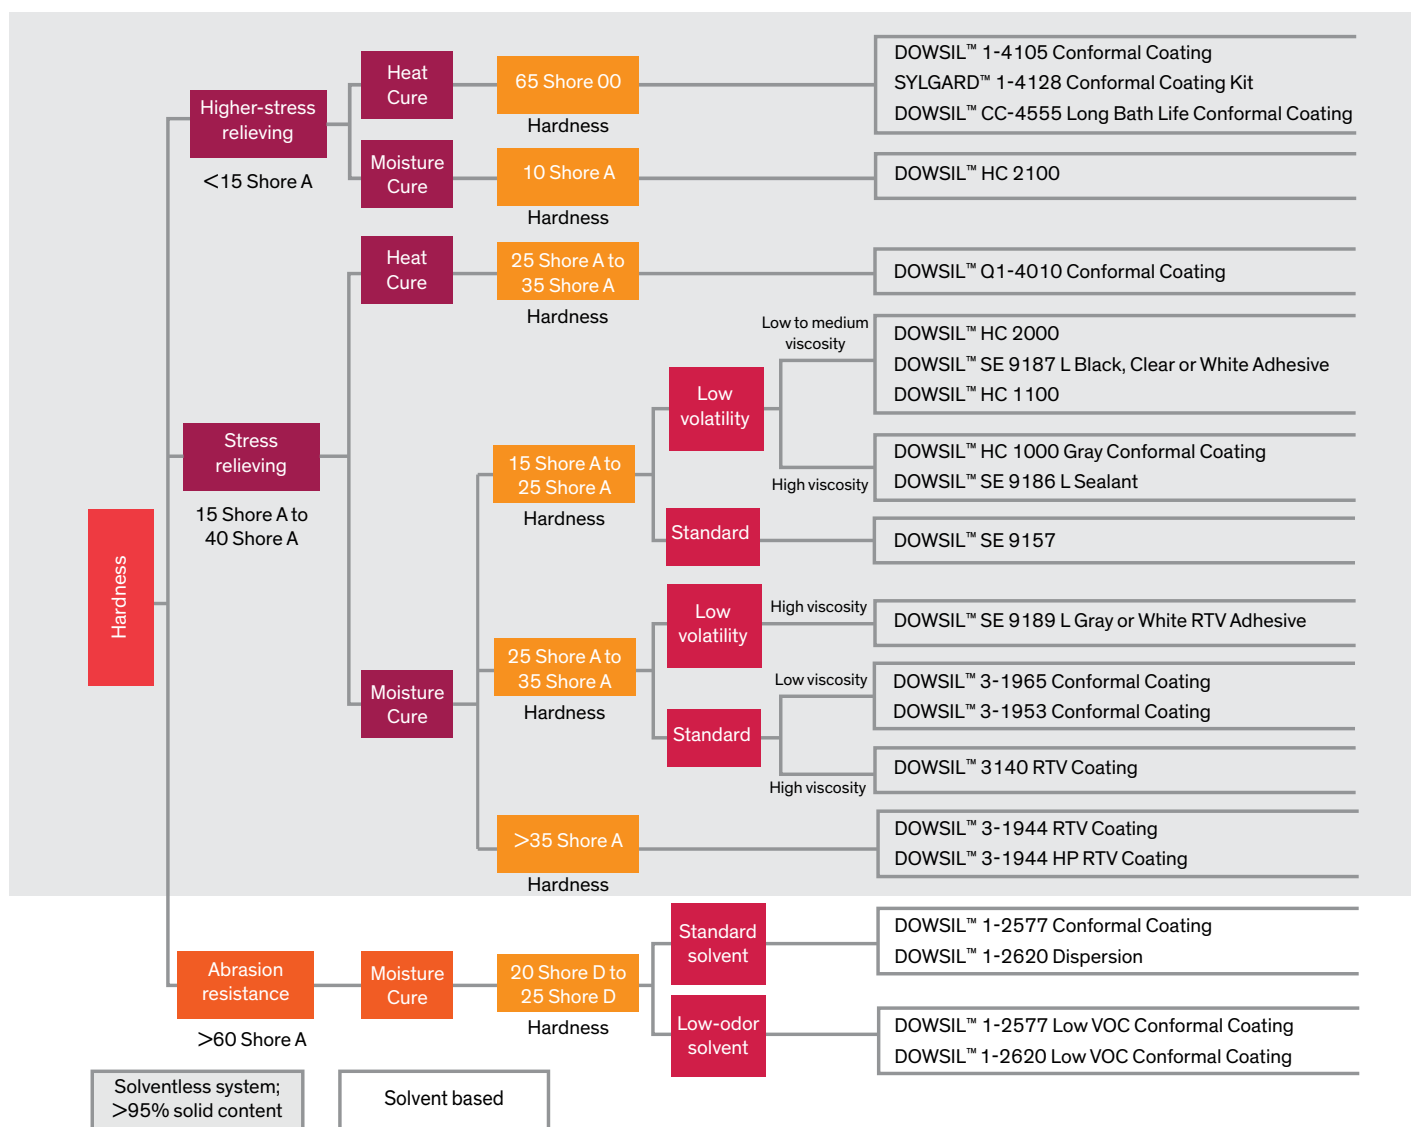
Hardness

Higher-stress relieving

<15 Shore A

Heat Cure

65 Shore 00

Hardness

DOWSIL™ 1-4105 Conformal Coating
SYLGARD™ 1-4128 Conformal Coating Kit
DOWSIL™ CC-4555 Long Bath Life Conformal Coating

Moisture Cure

10 Shore A

Hardness

DOWSIL™ HC 2100

Stress relieving

15 Shore A to 40 Shore A

Heat Cure

25 Shore A to 35 Shore A

Hardness

DOWSIL™ Q1-4010 Conformal Coating

Moisture Cure

15 Shore A to 25 Shore A

Hardness

Low volatility

Low to medium viscosity

DOWSIL™ HC 2000
DOWSIL™ SE 9187 L Black, Clear or White Adhesive
DOWSIL™ HC 1100

High viscosity

DOWSIL™ HC 1000 Gray Conformal Coating
DOWSIL™ SE 9186 L Sealant

Standard

DOWSIL™ SE 9157

25 Shore A to 35 Shore A

Hardness

Low volatility

High viscosity

DOWSIL™ SE 9189 L Gray or White RTV Adhesive

Standard

Low viscosity

DOWSIL™ 3-1965 Conformal Coating
DOWSIL™ 3-1953 Conformal Coating

High viscosity

DOWSIL™ 3140 RTV Coating

>35 Shore A

Hardness

DOWSIL™ 3-1944 RTV Coating
DOWSIL™ 3-1944 HP RTV Coating

Abrasion resistance

>60 Shore A

Moisture Cure

20 Shore D to 25 Shore D

Hardness

Standard solvent

DOWSIL™ 1-2577 Conformal Coating
DOWSIL™ 1-2620 Dispersion

Low-odor solvent

DOWSIL™ 1-2577 Low VOC Conformal Coating
DOWSIL™ 1-2620 Low VOC Conformal Coating

Solventless system; >95% solid content

Solvent based